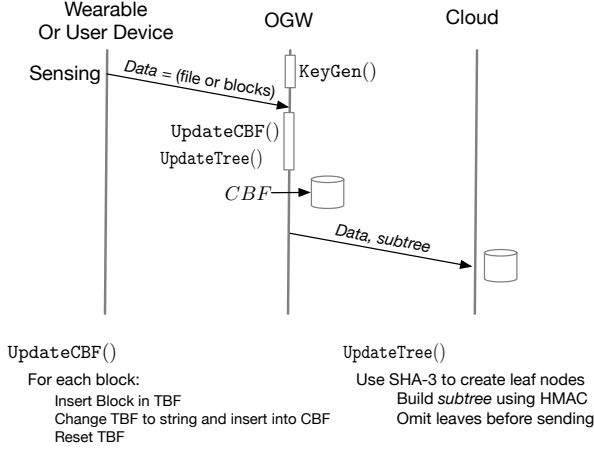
Wearable
Or User Device

OGW

Cloud

Sensing

Data = (file or blocks)

KeyGen()

UpdateCBF()

UpdateTree()

$CBF$

Data, subtree

UpdateCBF()

For each block:
Insert Block in TBF
Change TBF to string and insert into CBF
Reset TBF

UpdateTree()

Use SHA-3 to create leaf nodes
Build subtree using HMAC
Omit leaves before sending